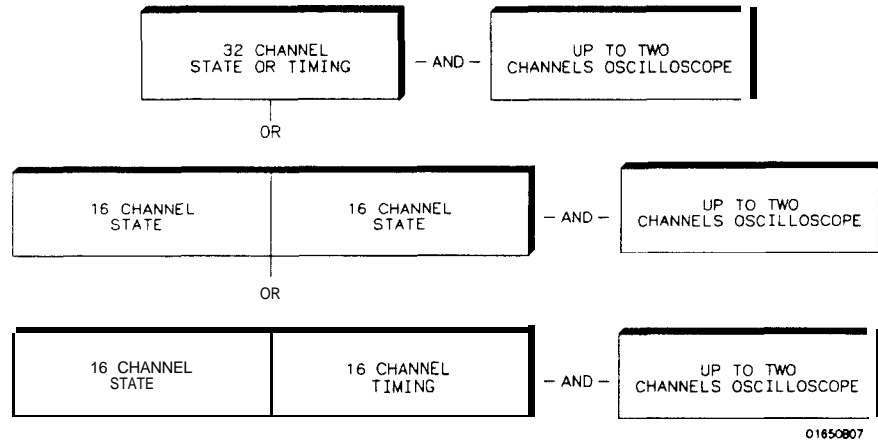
32 CHANNEL STATE OR TIMING

– AND –

UP TO TWO CHANNELS OSCILLOSCOPE

OR

16 CHANNEL STATE

16 CHANNEL STATE

– AND –

UP TO TWO CHANNELS OSCILLOSCOPE

OR

16 CHANNEL STATE

16 CHANNEL TIMING

– AND –

UP TO TWO CHANNELS OSCILLOSCOPE

01650B07